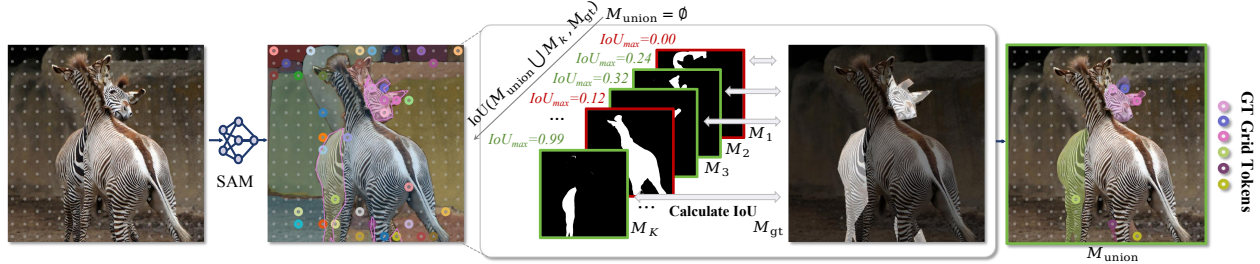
SAM

$\text{IoU}(M_{\text{union}} \bigcup M_K, M_{\text{gt}})$

$M_{\text{union}} = \emptyset$

$IoU_{max}=0.00$

$IoU_{max}=0.24$

$IoU_{max}=0.32$

$IoU_{max}=0.12$

...

$IoU_{max}=0.99$

$M_1$

$M_2$

$M_3$

...

$M_K$

Calculate IoU

$M_{\text{gt}}$

$M_{\text{union}}$

GT Grid Tokens